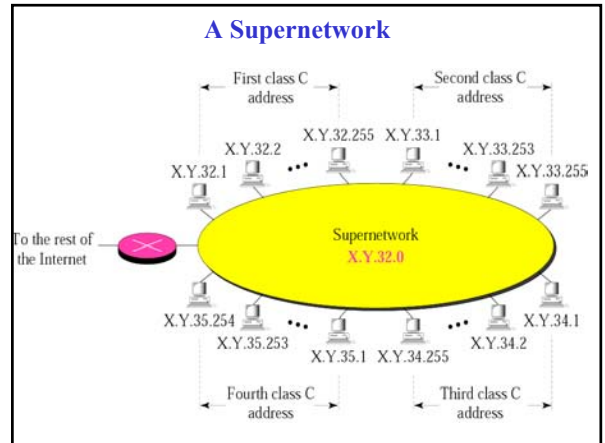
A Supernetwork

First class C address

Second class C address

X.Y.32.2

X.Y.32.255

X.Y.33.1

X.Y.33.253

X.Y.32.1

X.Y.33.255

To the rest of the Internet

Supernetwork
X.Y.32.0

X.Y.35.254

X.Y.34.1

X.Y.35.253

X.Y.35.1

X.Y.34.255

X.Y.34.2

Fourth class C address

Third class C address